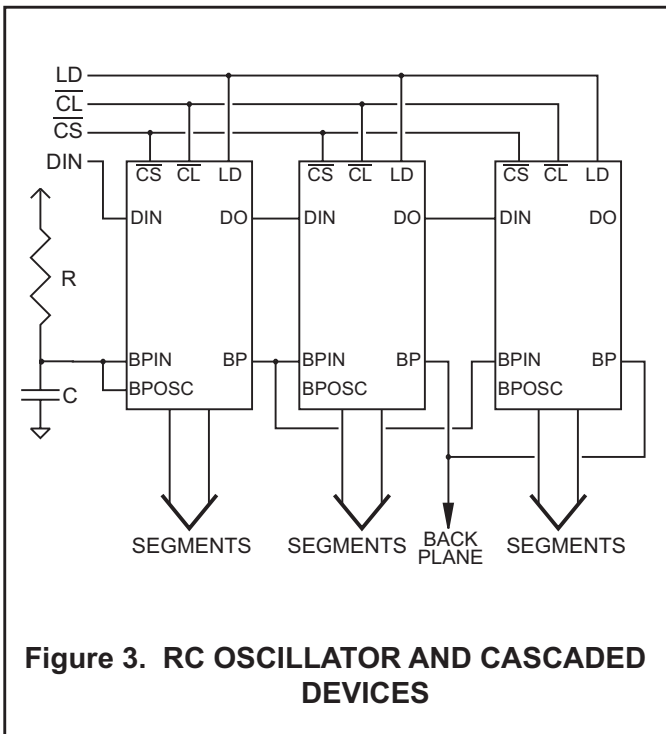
LD
$\overline{CL}$
$\overline{CS}$
DIN

$\overline{CS}$ $\overline{CL}$ LD
DIN DO
BPIN BP
BPOSC

$\overline{CS}$ $\overline{CL}$ LD
DIN DO
BPIN BP
BPOSC

$\overline{CS}$ $\overline{CL}$ LD
DIN DO
BPIN BP
BPOSC

R
C

SEGMENTS SEGMENTS BACK PLANE SEGMENTS

**Figure 3. RC OSCILLATOR AND CASCADED DEVICES**